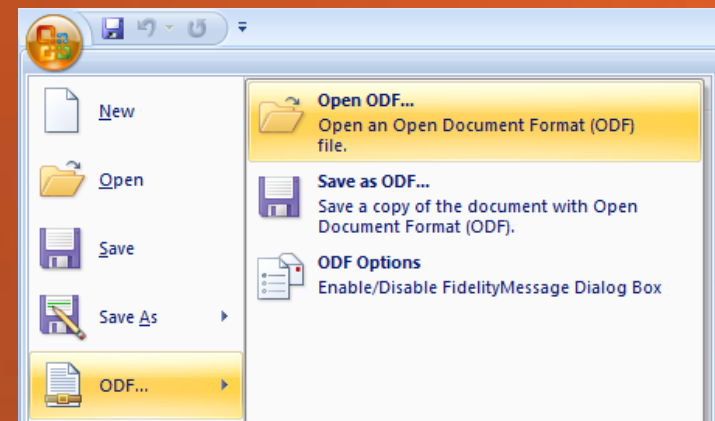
New

Open

Save

Save As

ODF...

Open ODF...
Open an Open Document Format (ODF) file.

Save as ODF...
Save a copy of the document with Open Document Format (ODF).

ODF Options
Enable/Disable FidelityMessage Dialog Box